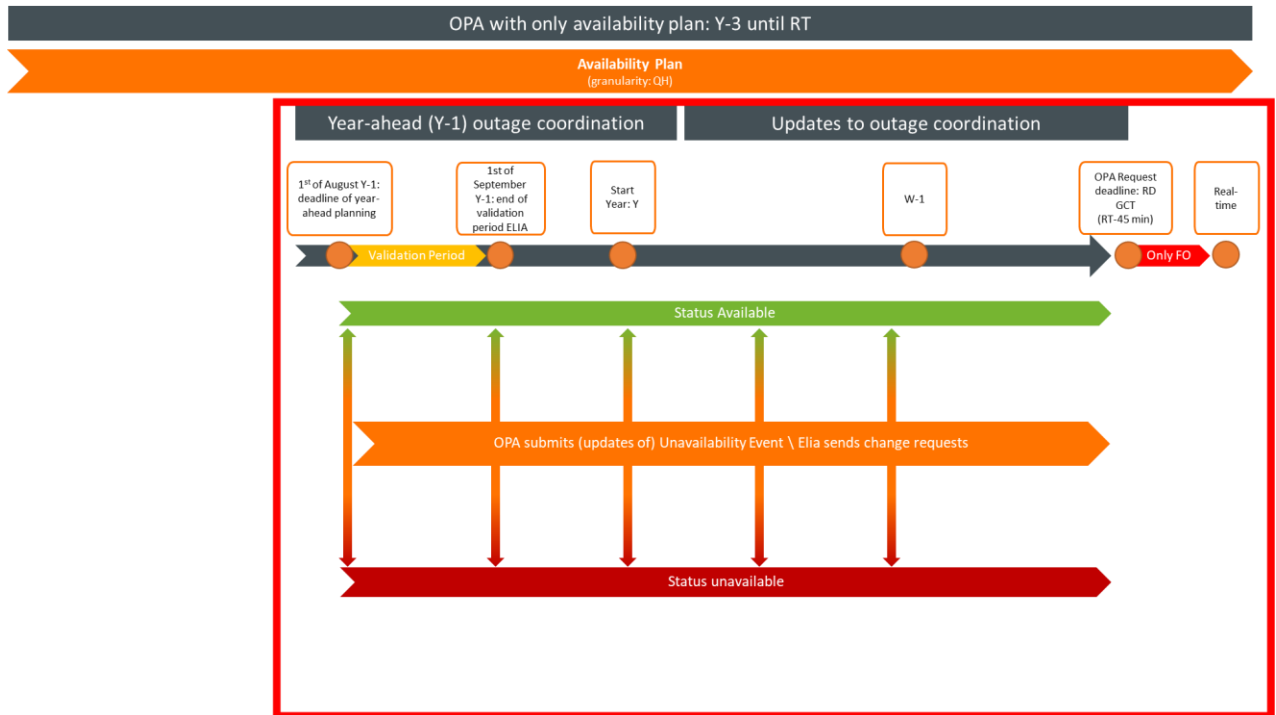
OPA with only availability plan: Y-3 until RT

Availability Plan
(granularity: QH)

Year-ahead (Y-1) outage coordination

Updates to outage coordination

1$^{st}$ of August Y-1: deadline of year-ahead planning

1st of September Y-1: end of validation period ELIA

Start Year: Y

W-1

OPA Request deadline: RD GCT (RT-45 min)

Real-time

Validation Period

Only FO

Status Available

OPA submits (updates of) Unavailability Event \ Elia sends change requests

Status unavailable